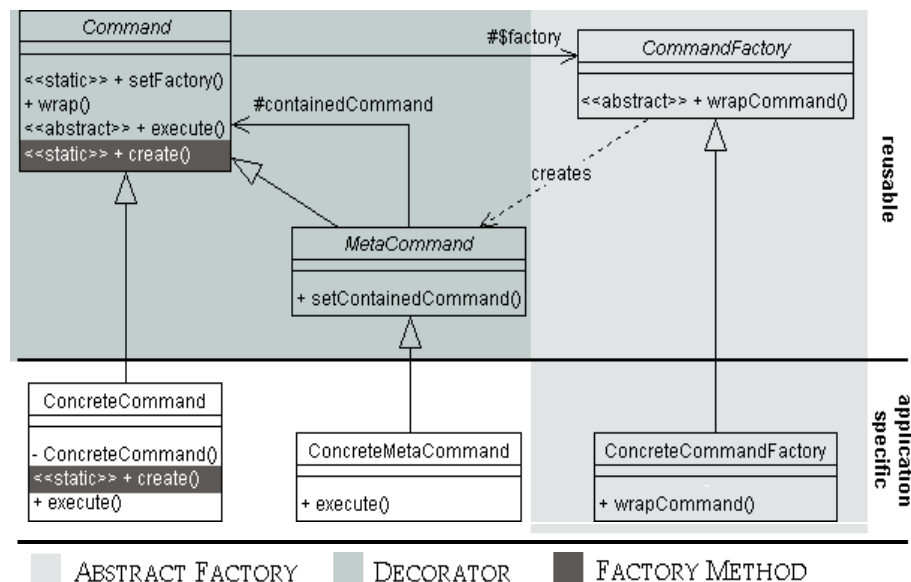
Command

<<static>> + setFactory()
+ wrap()
<<abstract>> + execute()
<<static>> + create()

#$factory

CommandFactory

<<abstract>> + wrapCommand()

#containedCommand

creates

MetaCommand

+ setContainedCommand()

reusable

ConcreteCommand

- ConcreteCommand()
<<static>> + create()
+ execute()

ConcreteMetaCommand

+ execute()

ConcreteCommandFactory

+ wrapCommand()

application specific

ABSTRACT FACTORY DECORATOR FACTORY METHOD